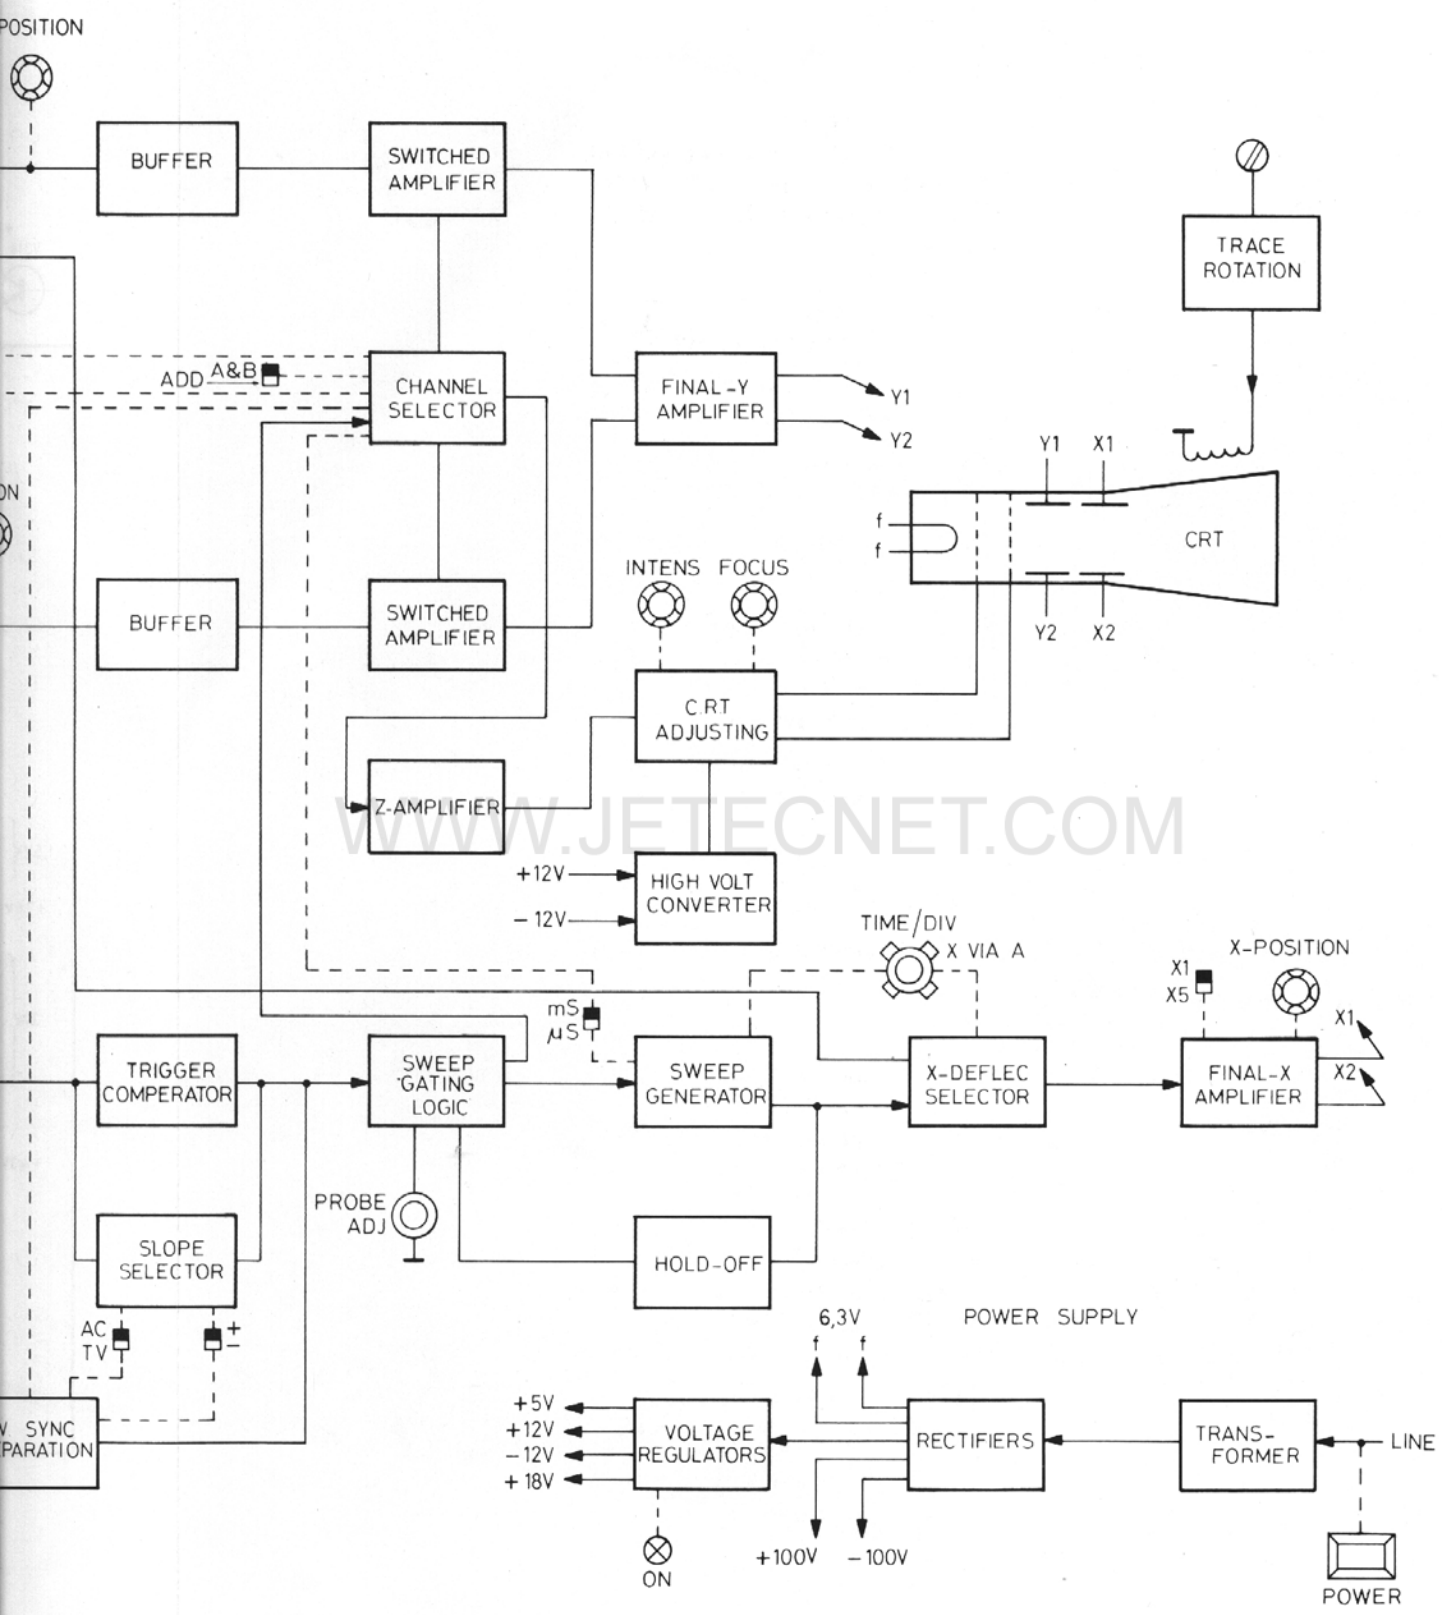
POSITION

BUFFER

SWITCHED AMPLIFIER

TRACE ROTATION

ADD A&B

CHANNEL SELECTOR

FINAL-Y AMPLIFIER

Y1

Y2

Y1 X1

ON

f

f

CRT

Y2 X2

INTENS FOCUS

BUFFER

SWITCHED AMPLIFIER

C.RT ADJUSTING

Z-AMPLIFIER

WWW.JETECNET.COM

+12V

−12V

HIGH VOLT CONVERTER

TIME/DIV

X VIA A

X-POSITION

X1

X5

mS

μS

X1

X2

TRIGGER COMPERATOR

SWEEP GATING LOGIC

SWEEP GENERATOR

X-DEFLEC SELECTOR

FINAL-X AMPLIFIER

PROBE ADJ

SLOPE SELECTOR

HOLD-OFF

6,3V

f f

POWER SUPPLY

AC

TV

+

−

V SYNC PARATION

+5V

+12V

−12V

+18V

VOLTAGE REGULATORS

RECTIFIERS

TRANS-FORMER

LINE

ON

+100V −100V

POWER